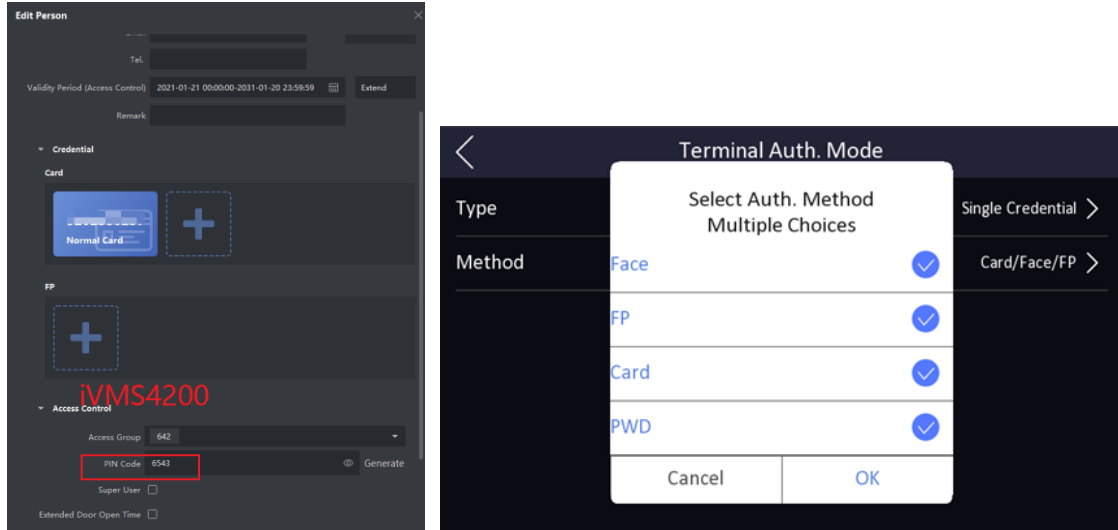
Edit Person

Tel.

Validity Period (Access Control) 2021-01-21 00:00:00-2031-01-20 23:59:59 Extend

Remark

Credential

Card

Normal Card

FP

iVMS4200

Access Control

Access Group 642

PIN Code 6543 Generate

Super User

Extended Door Open Time

Terminal Auth. Mode

Type Single Credential

Method Card/Face/FP

Select Auth. Method
Multiple Choices

Face

FP

Card

PWD

Cancel OK